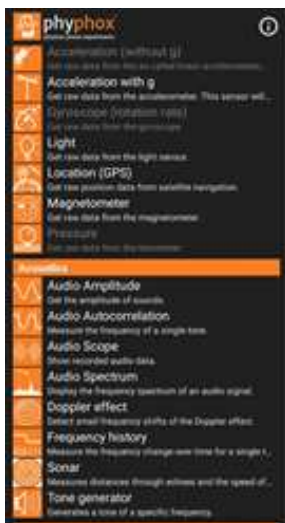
phyphox
physical phone experiments

Acceleration (without g)
Get raw data from the so called linear accelerometer...

Acceleration with g
Get raw data from the accelerometer. This sensor will...

Gyroscope (rotation rate)
Get raw data from the gyroscope

Light
Get raw data from the light sensor.

Location (GPS)
Get raw position data from satellite navigation.

Magnetometer
Get raw data from the magnetometer.

Pressure
Get raw data from the barometer.

Acoustics

Audio Amplitude
Get the amplitude of sounds.

Audio Autocorrelation
Measure the frequency of a single tone.

Audio Scope
Show recorded audio data.

Audio Spectrum
Display the frequency spectrum of an audio signal.

Doppler effect
Detect small frequency shifts of the Doppler effect.

Frequency history
Measure the frequency change over time for a single t...

Sonar
Measures distances through echoes and the speed of...

Tone generator
Generates a tone of a specific frequency.